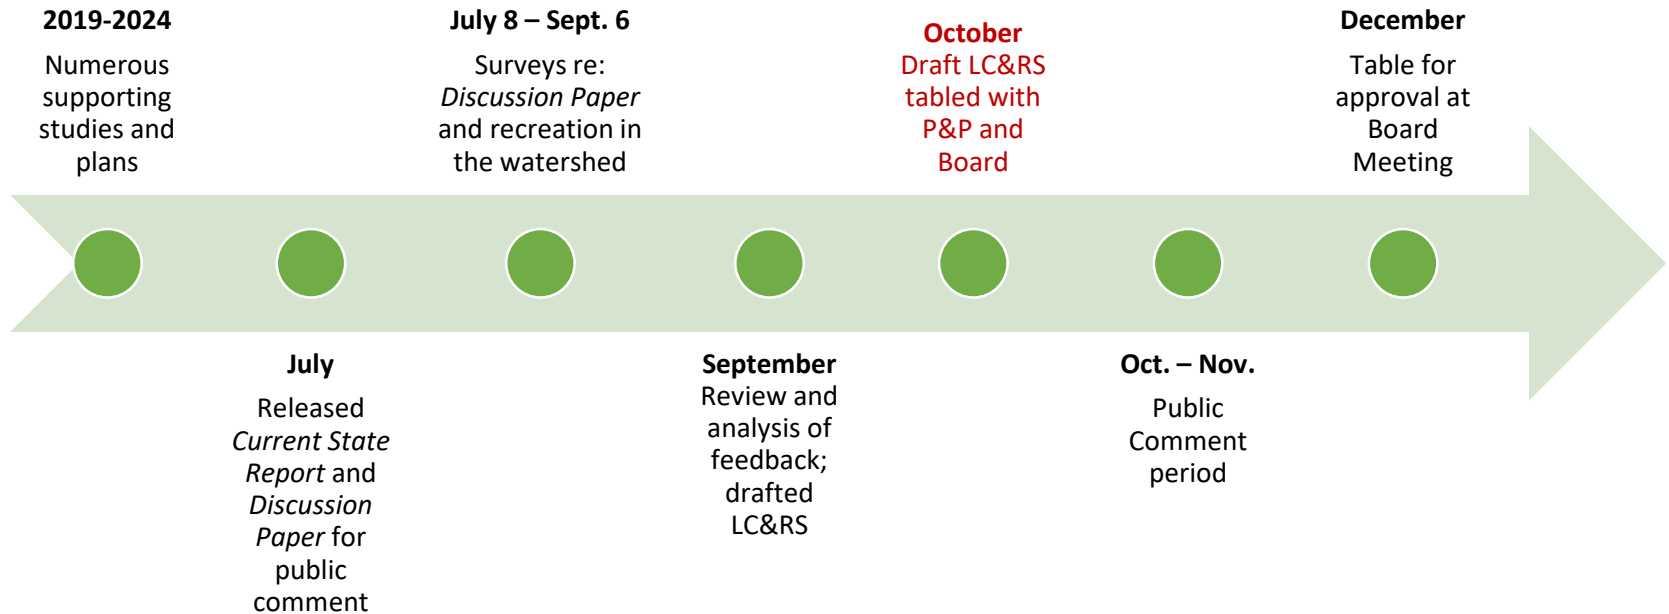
2019-2024
Numerous supporting studies and plans

July
Released *Current State Report* and *Discussion Paper* for public comment

July 8 – Sept. 6
Surveys re: *Discussion Paper* and recreation in the watershed

September
Review and analysis of feedback; drafted LC&RS

October
Draft LC&RS tabled with P&P and Board

Oct. – Nov.
Public Comment period

December
Table for approval at Board Meeting